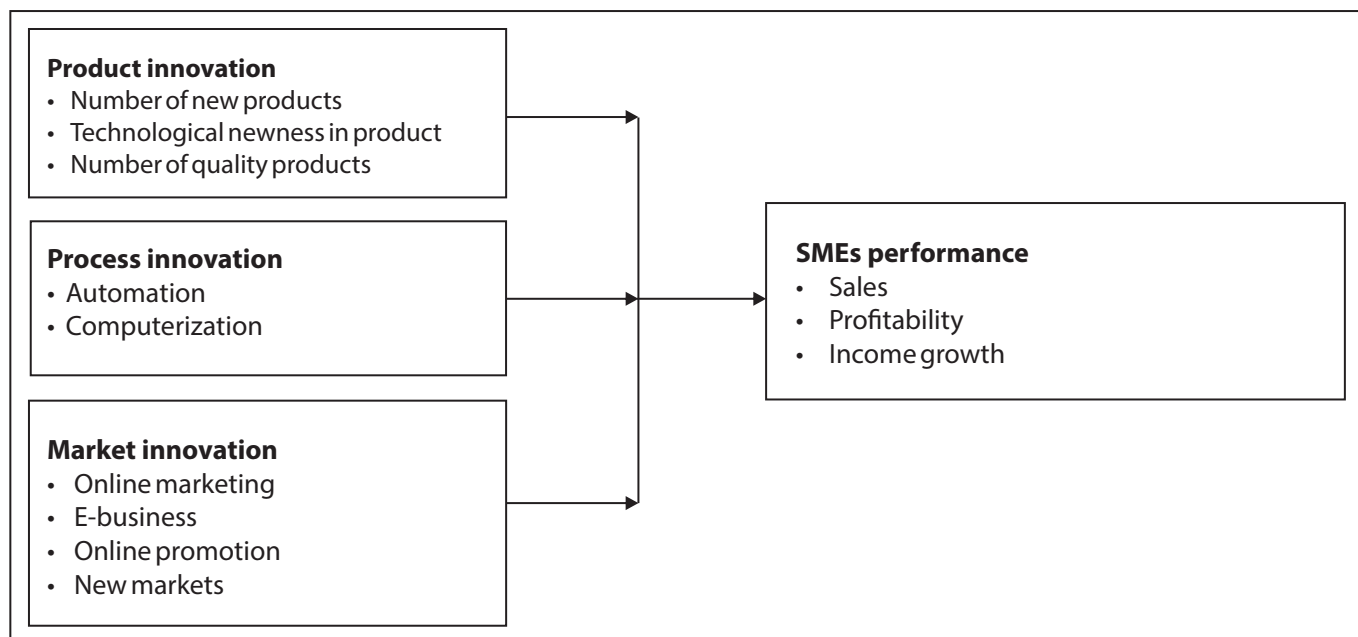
**Product innovation**
• Number of new products
• Technological newness in product
• Number of quality products

**Process innovation**
• Automation
• Computerization

**Market innovation**
• Online marketing
• E-business
• Online promotion
• New markets

**SMEs performance**
• Sales
• Profitability
• Income growth